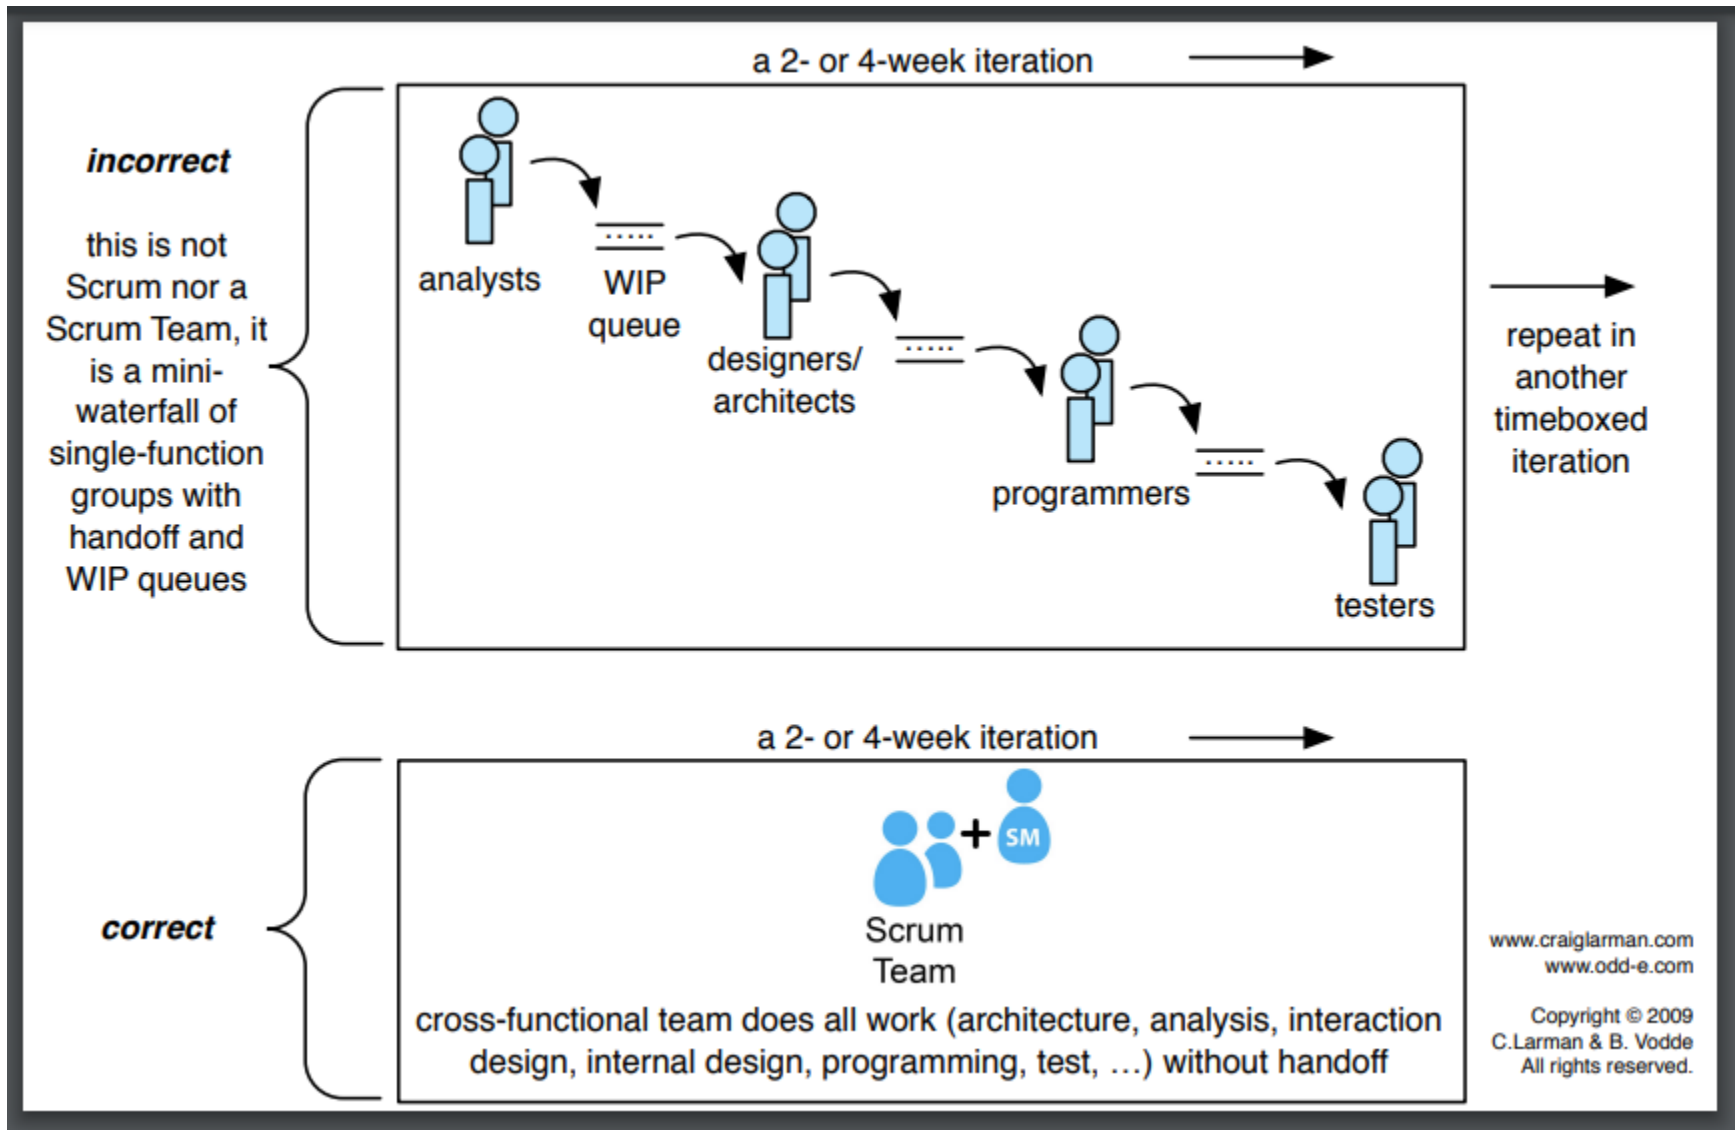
a 2- or 4-week iteration

incorrect

this is not Scrum nor a Scrum Team, it is a mini-waterfall of single-function groups with handoff and WIP queues

analysts

WIP queue

designers/ architects

programmers

testers

repeat in another timeboxed iteration

a 2- or 4-week iteration

correct

SM

Scrum Team

cross-functional team does all work (architecture, analysis, interaction design, internal design, programming, test, …) without handoff

www.craiglarman.com
www.odd-e.com

Copyright © 2009
C.Larman & B. Vodde
All rights reserved.